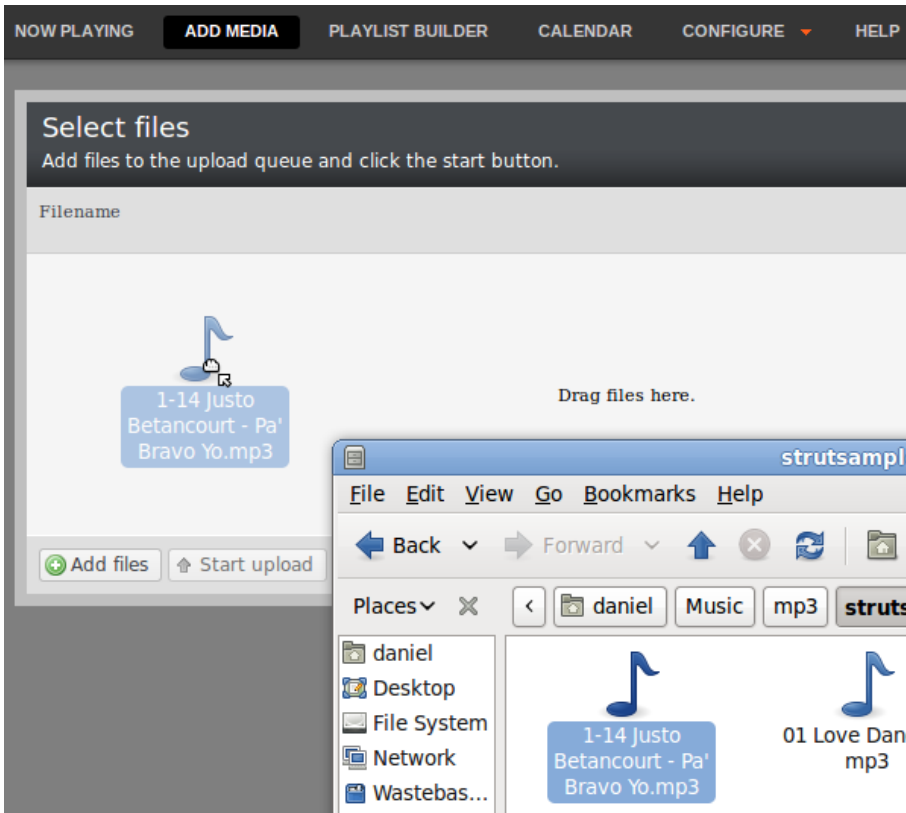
NOW PLAYING ADD MEDIA PLAYLIST BUILDER CALENDAR CONFIGURE HELP

Select files
Add files to the upload queue and click the start button.

Filename

1-14 Justo Betancourt - Pa' Bravo Yo.mp3

Drag files here.

Add files Start upload

strutsampl

File Edit View Go Bookmarks Help

Back Forward

Places daniel Music mp3 struts

daniel
Desktop
File System
Network
Wastebas...

1-14 Justo Betancourt - Pa' Bravo Yo.mp3

01 Love Dan mp3